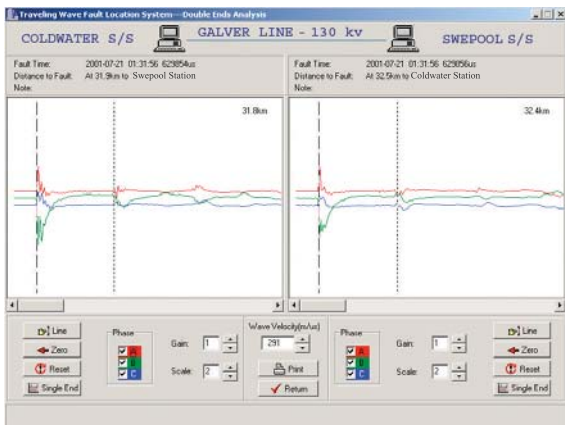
Traveling Wave Fault Location System---Double Ends Analysis

COLDWATER S/S GALVER LINE - 130 kv SWEPOOL S/S

Fault Time: 2001-07-21 01:31:56 629854us
Distance to Fault: At 31.9km to Swepool Station
Note:

Fault Time: 2001-07-21 01:31:56 629856us
Distance to Fault: At 32.5km to Coldwater Station
Note:

31.8km

32.4km

Line
Zero
Reset
Single End

Phase
A
B
C

Gain: 1
Scale: 2

Wave Velocity(m/us)
291
Print
Return

Phase
A
B
C

Gain: 1
Scale: 2

Line
Zero
Reset
Single End